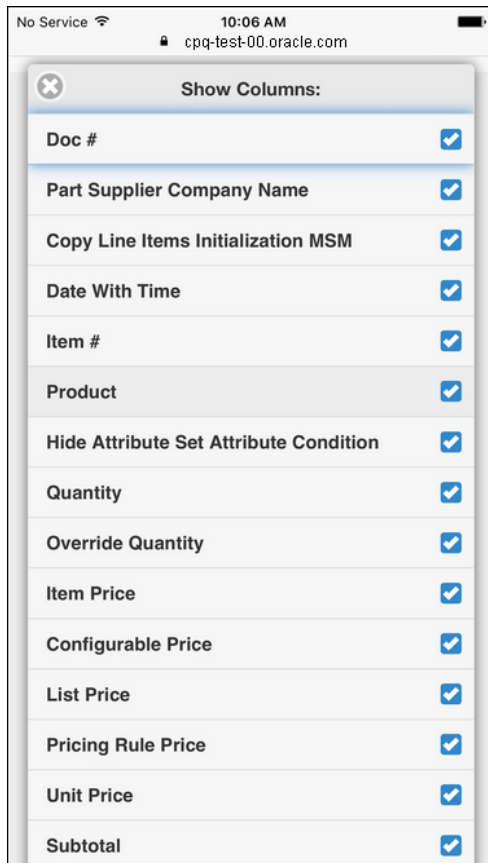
No Service
10:06 AM
cpq-test-00.oracle.com

Show Columns:

Doc #

Part Supplier Company Name

Copy Line Items Initialization MSM

Date With Time

Item #

Product

Hide Attribute Set Attribute Condition

Quantity

Override Quantity

Item Price

Configurable Price

List Price

Pricing Rule Price

Unit Price

Subtotal